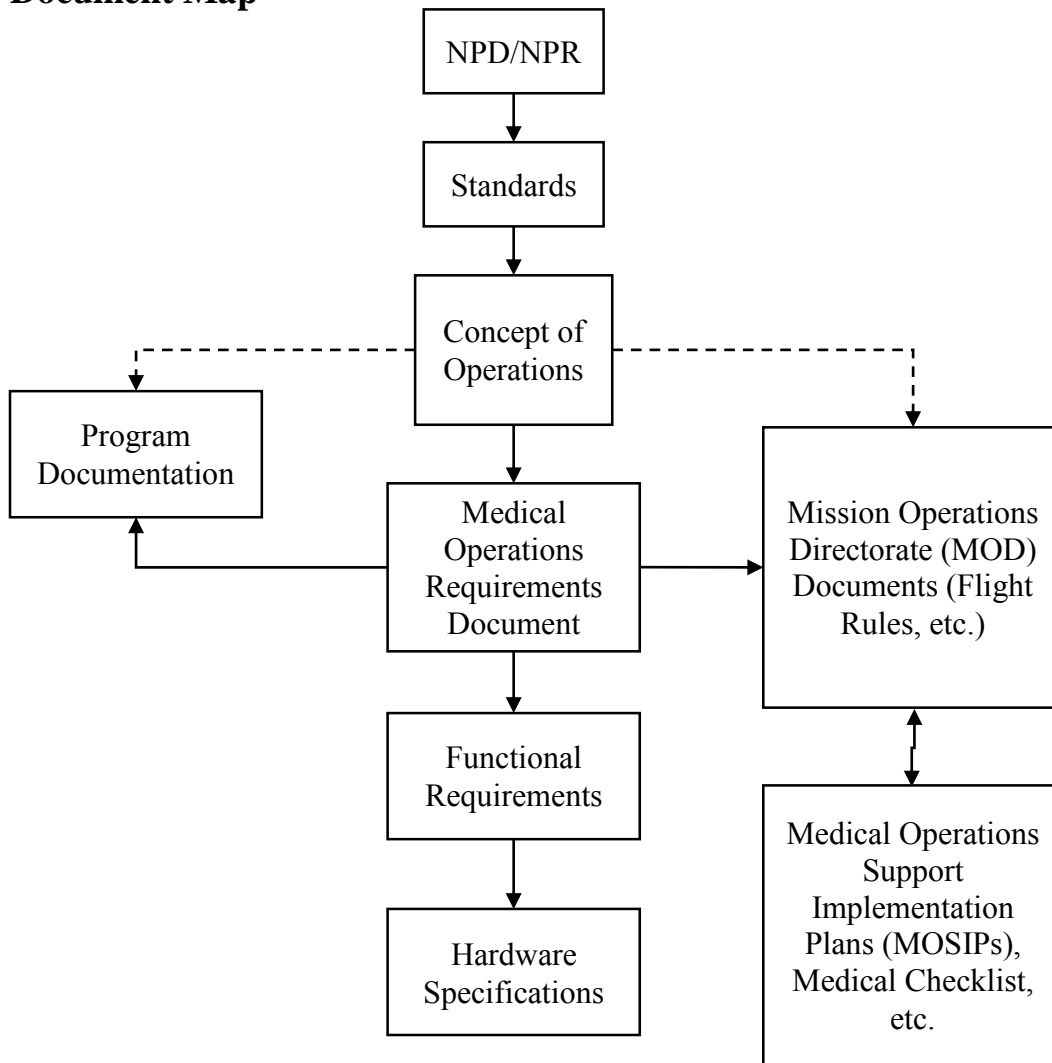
Document Map

NPD/NPR

Standards

Concept of Operations

Program Documentation

Medical Operations Requirements Document

Mission Operations Directorate (MOD) Documents (Flight Rules, etc.)

Functional Requirements

Medical Operations Support Implementation Plans (MOSIPs), Medical Checklist, etc.

Hardware Specifications